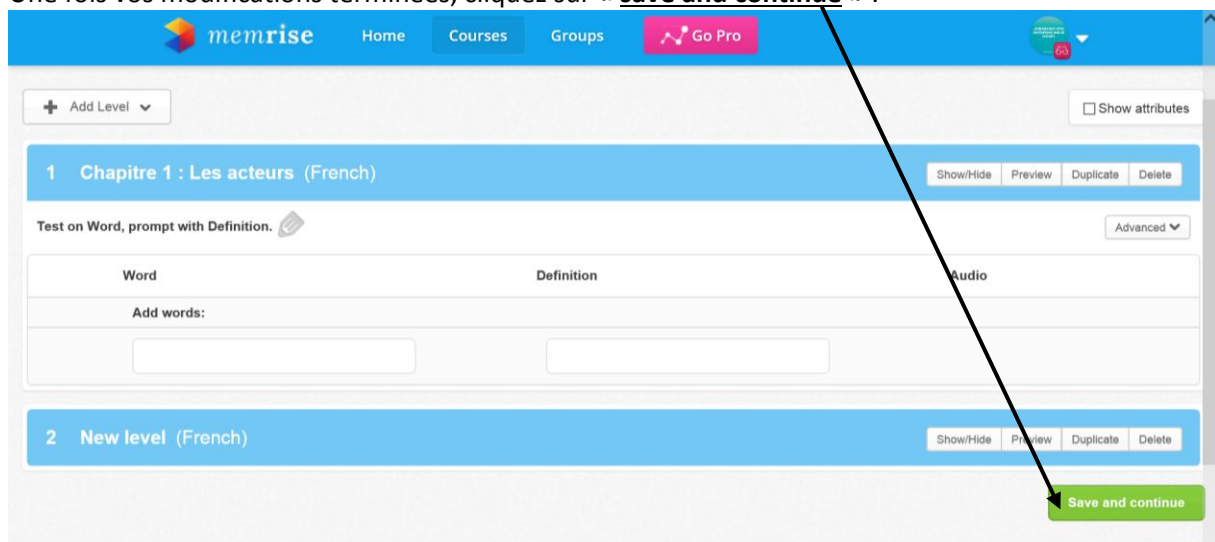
Une fois vos modifications terminées, cliquez sur « **Save and continue** » :

memrise Home Courses Groups Go Pro

Add Level

Show attributes

1 Chapitre 1 : Les acteurs (French)

Show/Hide Preview Duplicate Delete

Test on Word, prompt with Definition.

Advanced

| Word | Definition | Audio |
|---|---|---|
| Add words: | | |

2 New level (French)

Show/Hide Preview Duplicate Delete

Save and continue